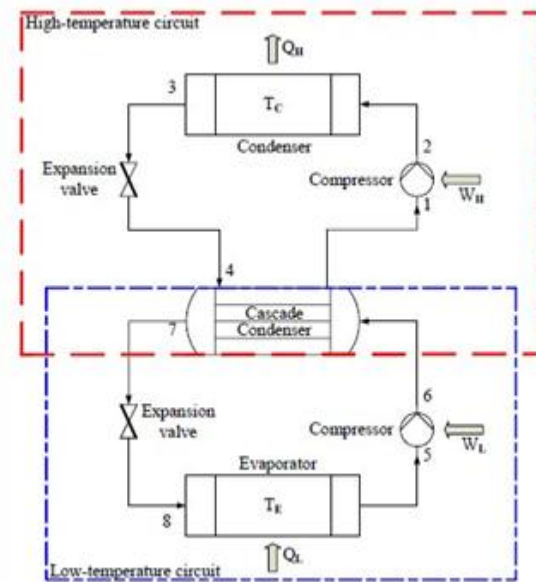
High-temperature circuit

$Q_H$

3

$T_C$

Condenser

2

Expansion valve

Compressor

$W_H$

1

4

Cascade Condenser

7

6

Expansion valve

Compressor

$W_L$

5

Evaporator

8

$T_E$

Low-temperature circuit

$Q_L$